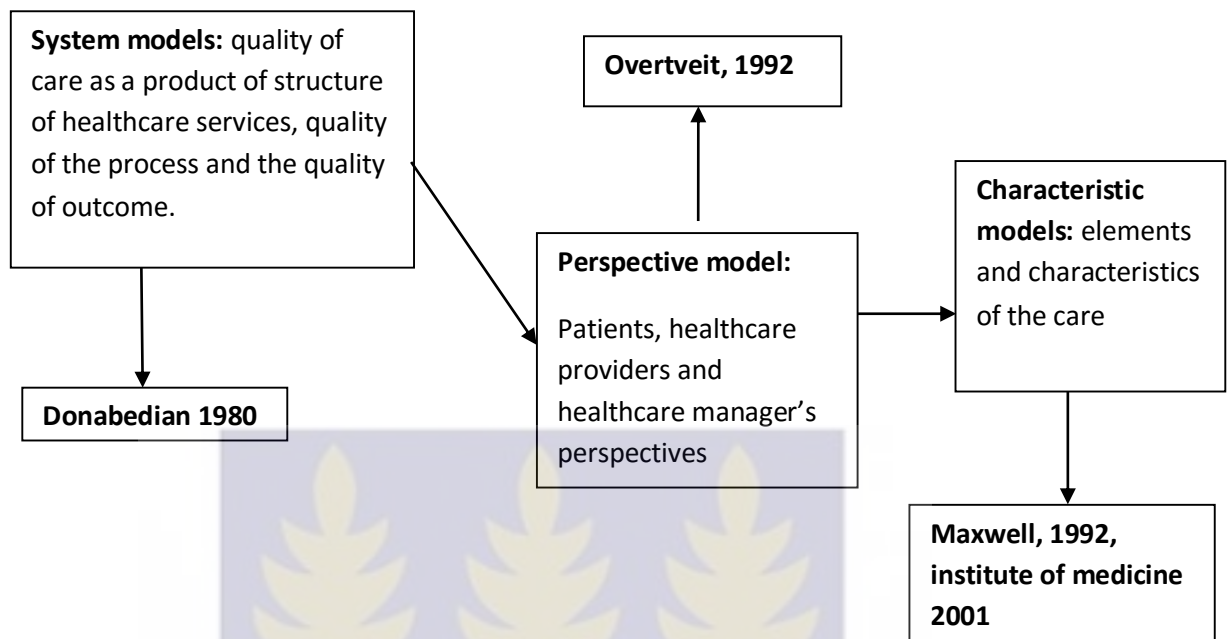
**System models:** quality of care as a product of structure of healthcare services, quality of the process and the quality of outcome.

**Donabedian 1980**

**Overtveit, 1992**

**Perspective model:**

Patients, healthcare providers and healthcare manager's perspectives

**Characteristic models:** elements and characteristics of the care

**Maxwell, 1992, institute of medicine 2001**